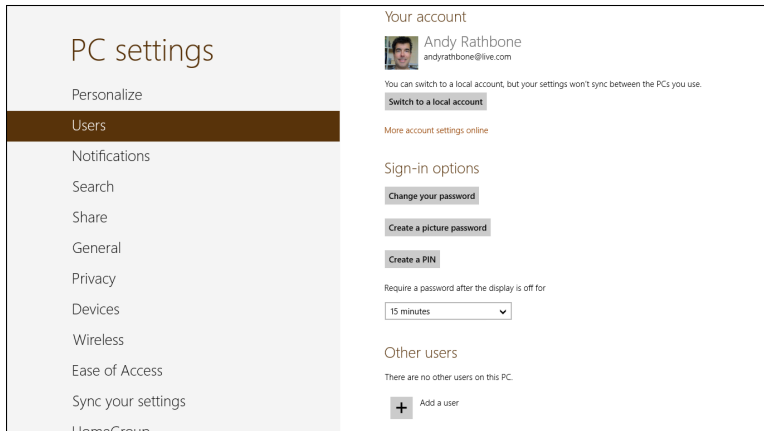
PC settings

Personalize

Users

Notifications

Search

Share

General

Privacy

Devices

Wireless

Ease of Access

Sync your settings

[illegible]

Your account

Andy Rathbone
andyrathbone@live.com

You can switch to a local account, but your settings won't sync between the PCs you use.

Switch to a local account

More account settings online

Sign-in options

Change your password

Create a picture password

Create a PIN

Require a password after the display is off for

15 minutes

Other users

There are no other users on this PC.

+ Add a user